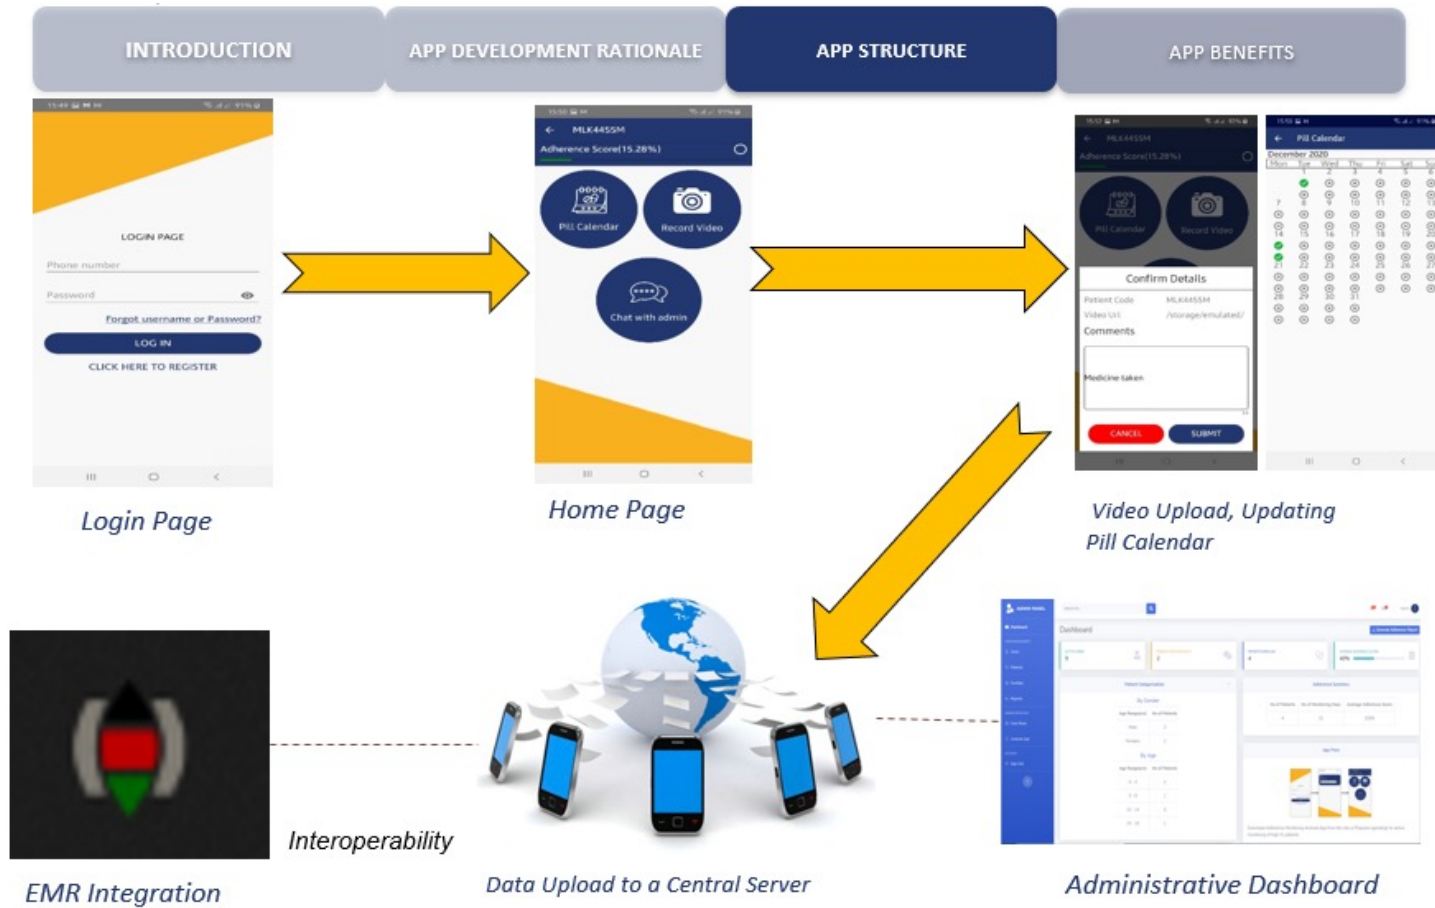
INTRODUCTION
APP DEVELOPMENT RATIONALE
APP STRUCTURE
APP BENEFITS

LOGIN PAGE
Phone number
Password
Forgot username or Password?
LOG IN
CLICK HERE TO REGISTER

Login Page

MLK4455M
Adherence Score(15.28%)
Pill Calendar
Record Video
Chat with admin

Home Page

MLK4455M
Adherence Score(15.28%)
Pill Calendar
Record Video
Confirm Details
Patient Code MLK4455M
Video Url /storage/emulated/
Comments
Medicine taken
CANCEL
SUBMIT

Pill Calendar
December 2020
Mon Tue Wed Thu Fri Sat

Video Upload, Updating Pill Calendar

Dashboard

EMR Integration

Interoperability

Data Upload to a Central Server

Administrative Dashboard